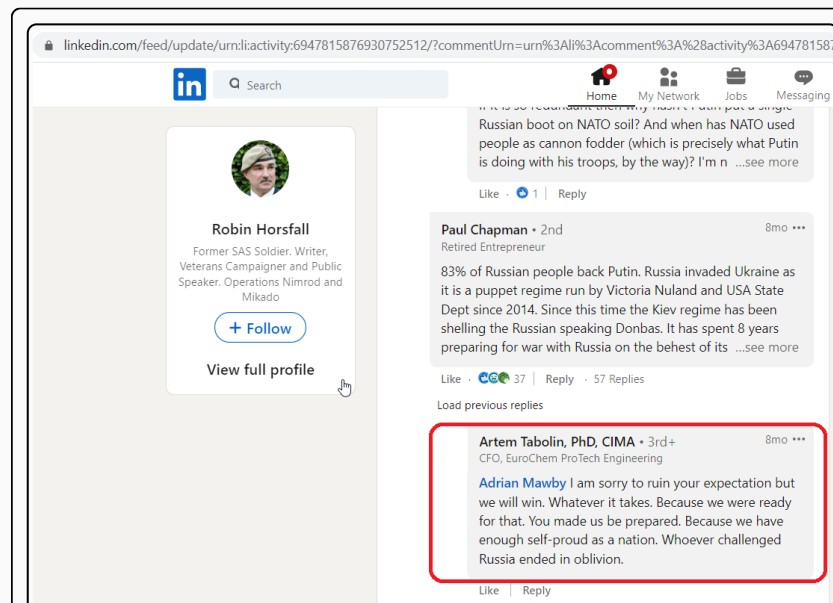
linkedin.com/feed/update/urn:li:activity:6947815876930752512/?commentUrn=urn%3Ali%3Acomment%3A%28activity%3A69478158

in

Search

Home My Network Jobs Messaging

Robin Horsfall

Former SAS Soldier. Writer, Veterans Campaigner and Public Speaker. Operations Nimrod and Mikado

+ Follow

View full profile

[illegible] Russian boot on NATO soil? And when has NATO used people as cannon fodder (which is precisely what Putin is doing with his troops, by the way)? I'm n ...see more

Like · 1 | Reply

Paul Chapman • 2nd
Retired Entrepreneur
8mo •••

83% of Russian people back Putin. Russia invaded Ukraine as it is a puppet regime run by Victoria Nuland and USA State Dept since 2014. Since this time the Kiev regime has been shelling the Russian speaking Donbas. It has spent 8 years preparing for war with Russia on the behest of its ...see more

Like · 37 | Reply · 57 Replies

Load previous replies

Artem Tabolin, PhD, CIMA • 3rd+
CFO, EuroChem ProTech Engineering
8mo •••

Adrian Mawby I am sorry to ruin your expectation but we will win. Whatever it takes. Because we were ready for that. You made us be prepared. Because we have enough self-proud as a nation. Whoever challenged Russia ended in oblivion.

Like | Reply